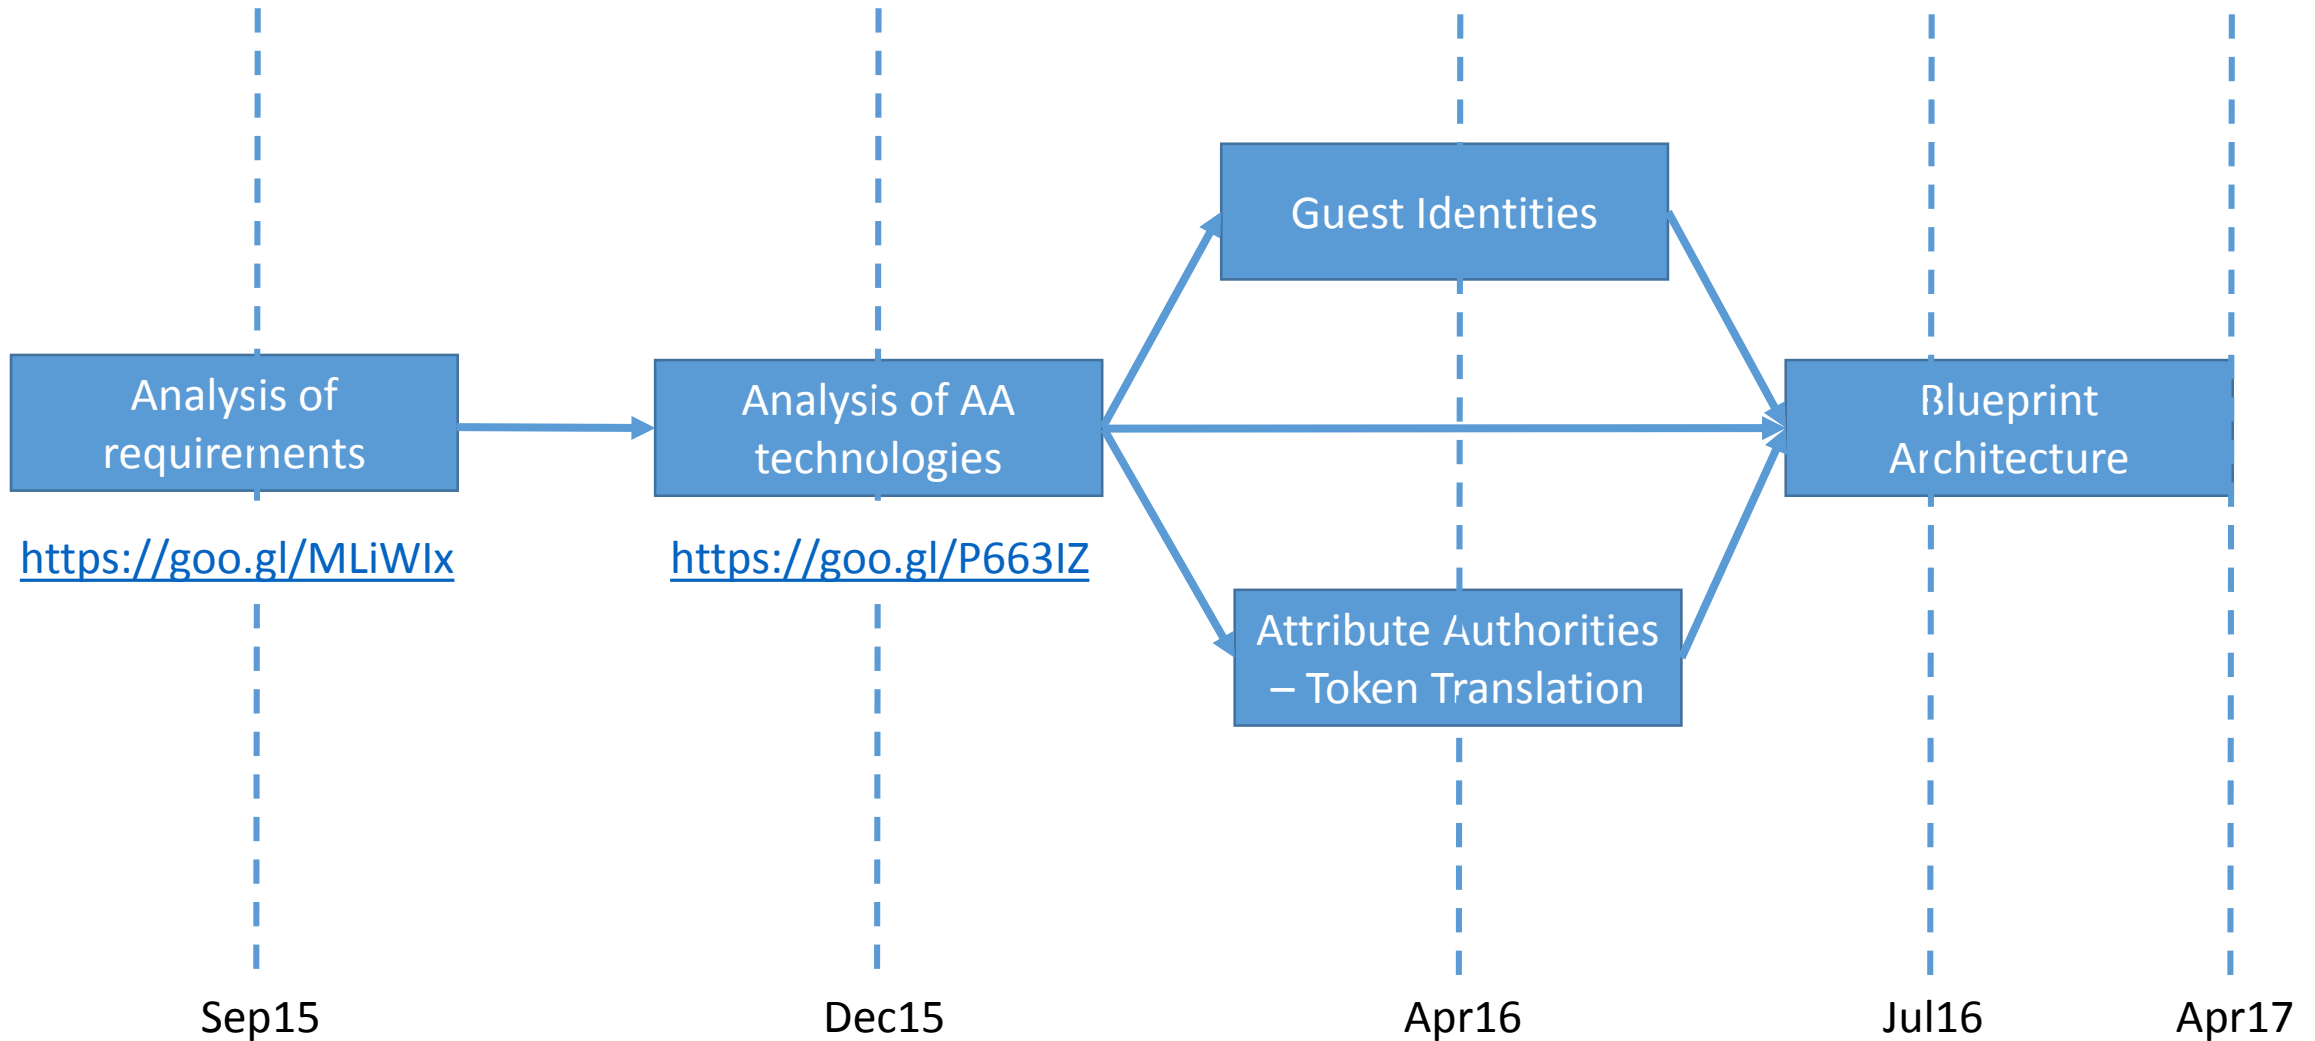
Analysis of requirements

https://goo.gl/MLiWIx

Analysis of AA technologies

https://goo.gl/P663IZ

Guest Identities

Attribute Authorities – Token Translation

Blueprint Architecture

Sep15

Dec15

Apr16

Jul16

Apr17